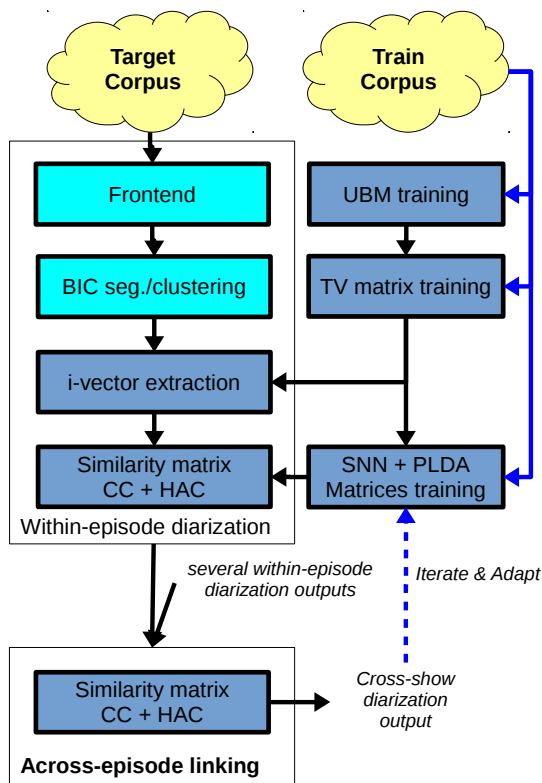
Target Corpus

Train Corpus

Frontend

UBM training

BIC seg./clustering

TV matrix training

i-vector extraction

Similarity matrix CC + HAC

SNN + PLDA Matrices training

Within-episode diarization

several within-episode diarization outputs

Iterate & Adapt

Similarity matrix CC + HAC

Cross-show diarization output

Across-episode linking